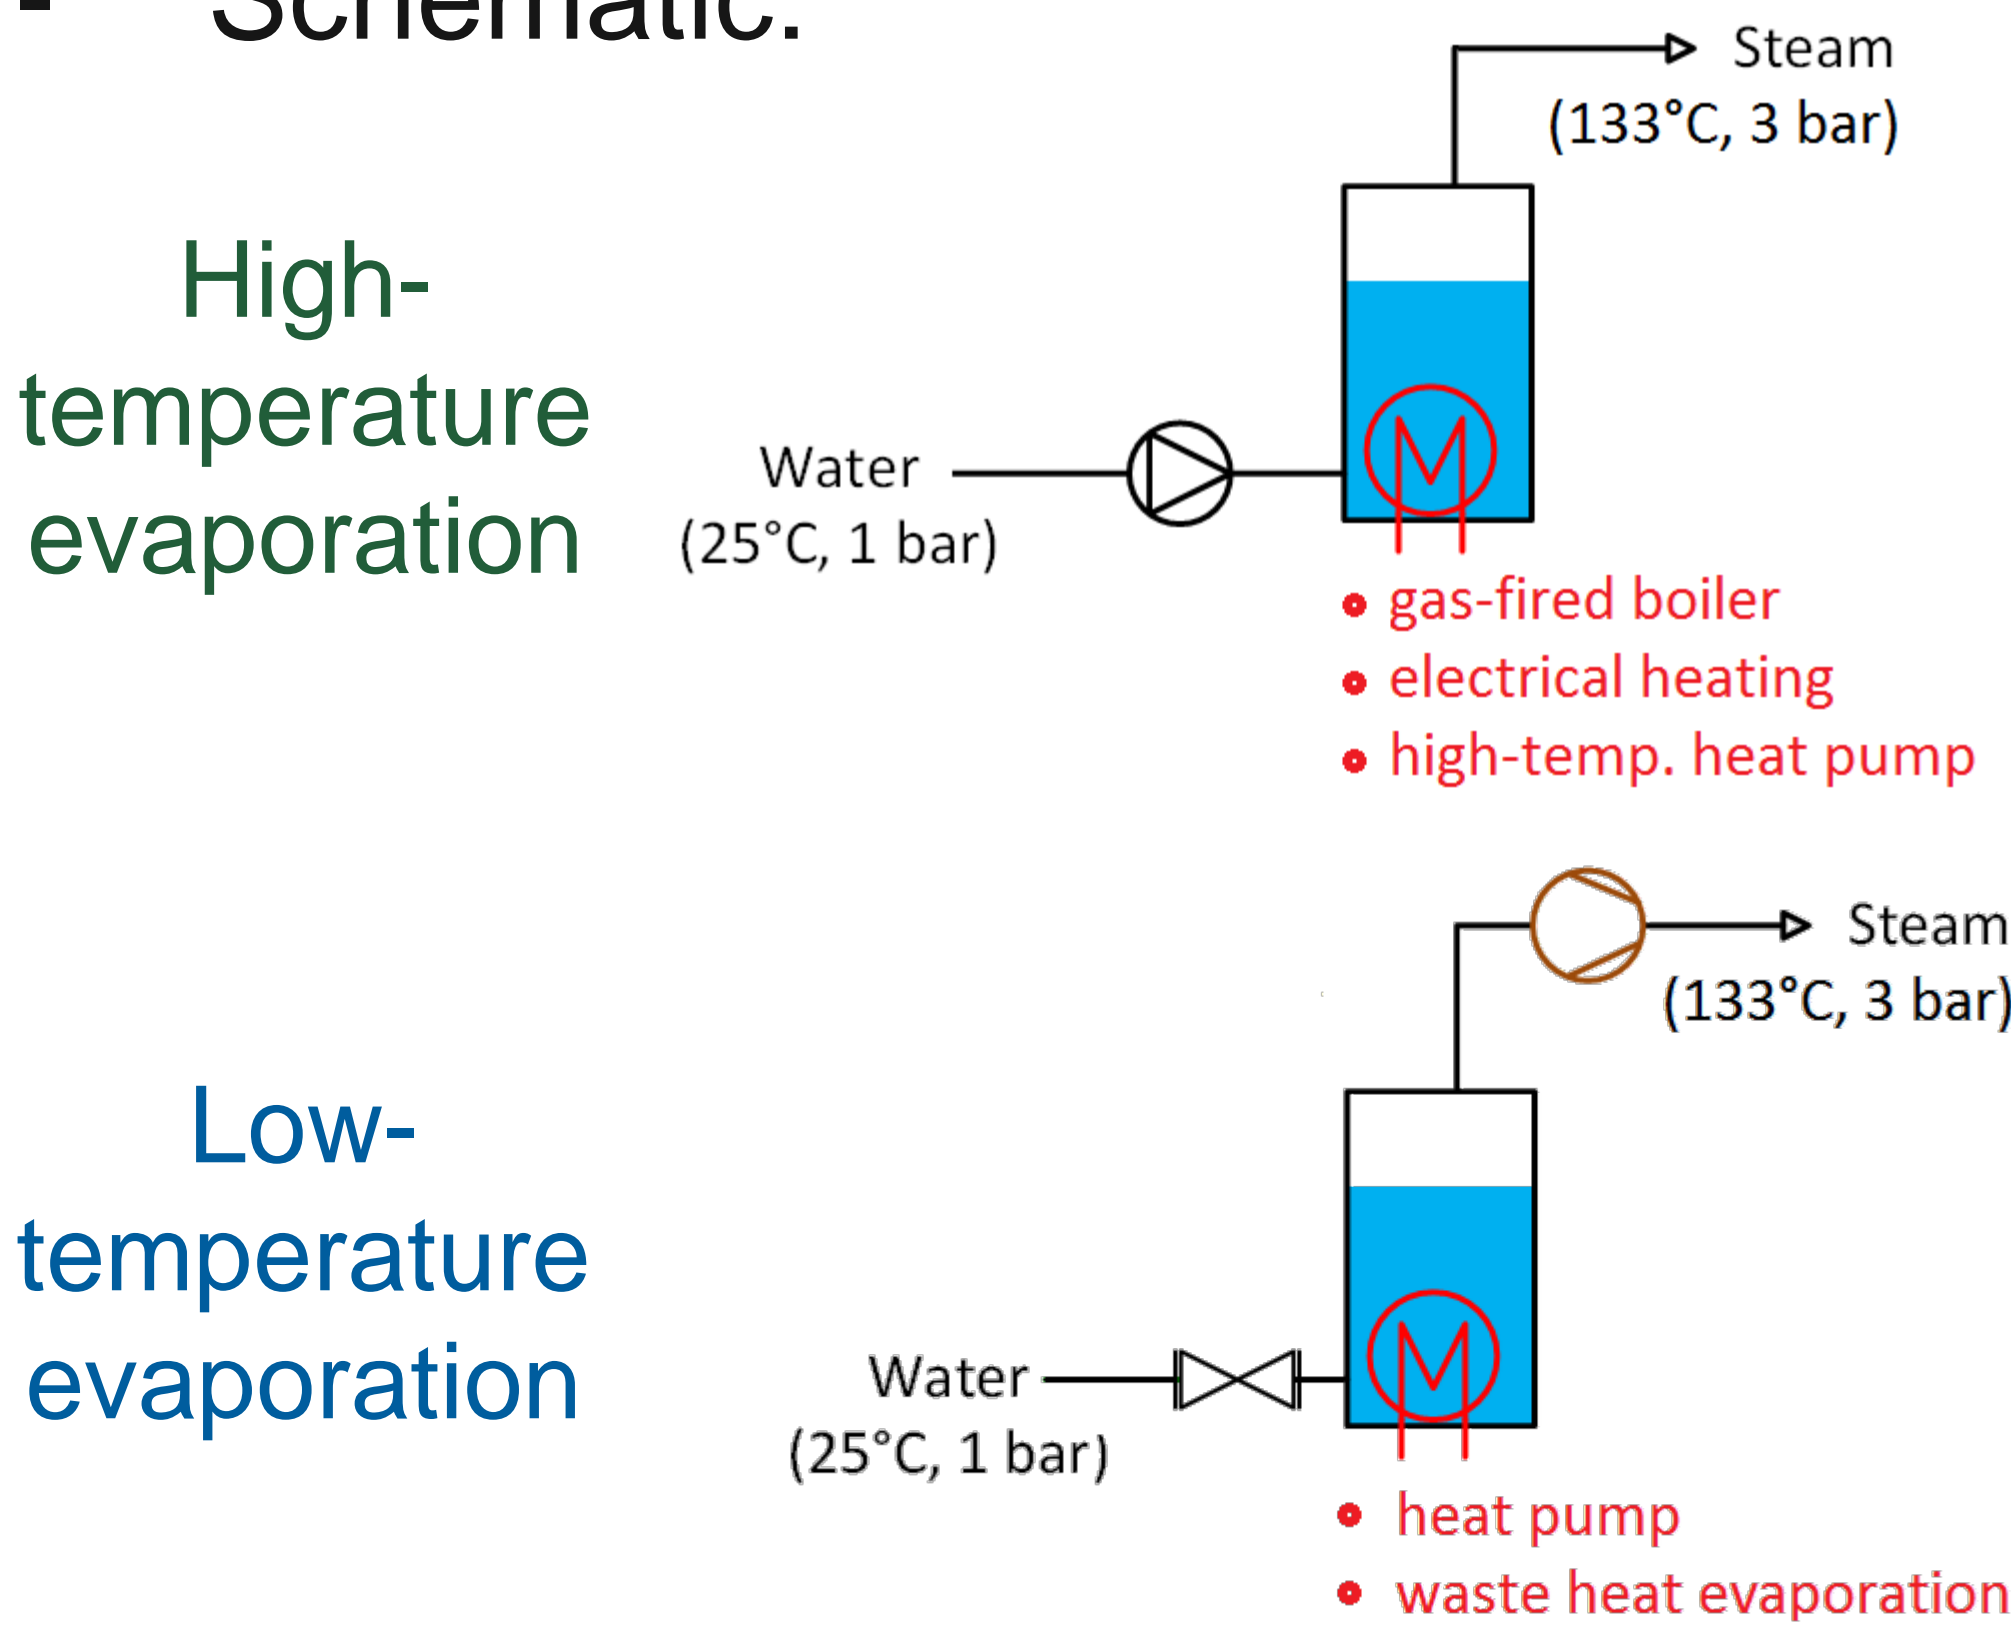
Schematic:

High-temperature evaporation

Steam
(133°C, 3 bar)

Water
(25°C, 1 bar)

M

• gas-fired boiler
• electrical heating
• high-temp. heat pump

Low-temperature evaporation

Steam
(133°C, 3 bar)

Water
(25°C, 1 bar)

M

• heat pump
• waste heat evaporation